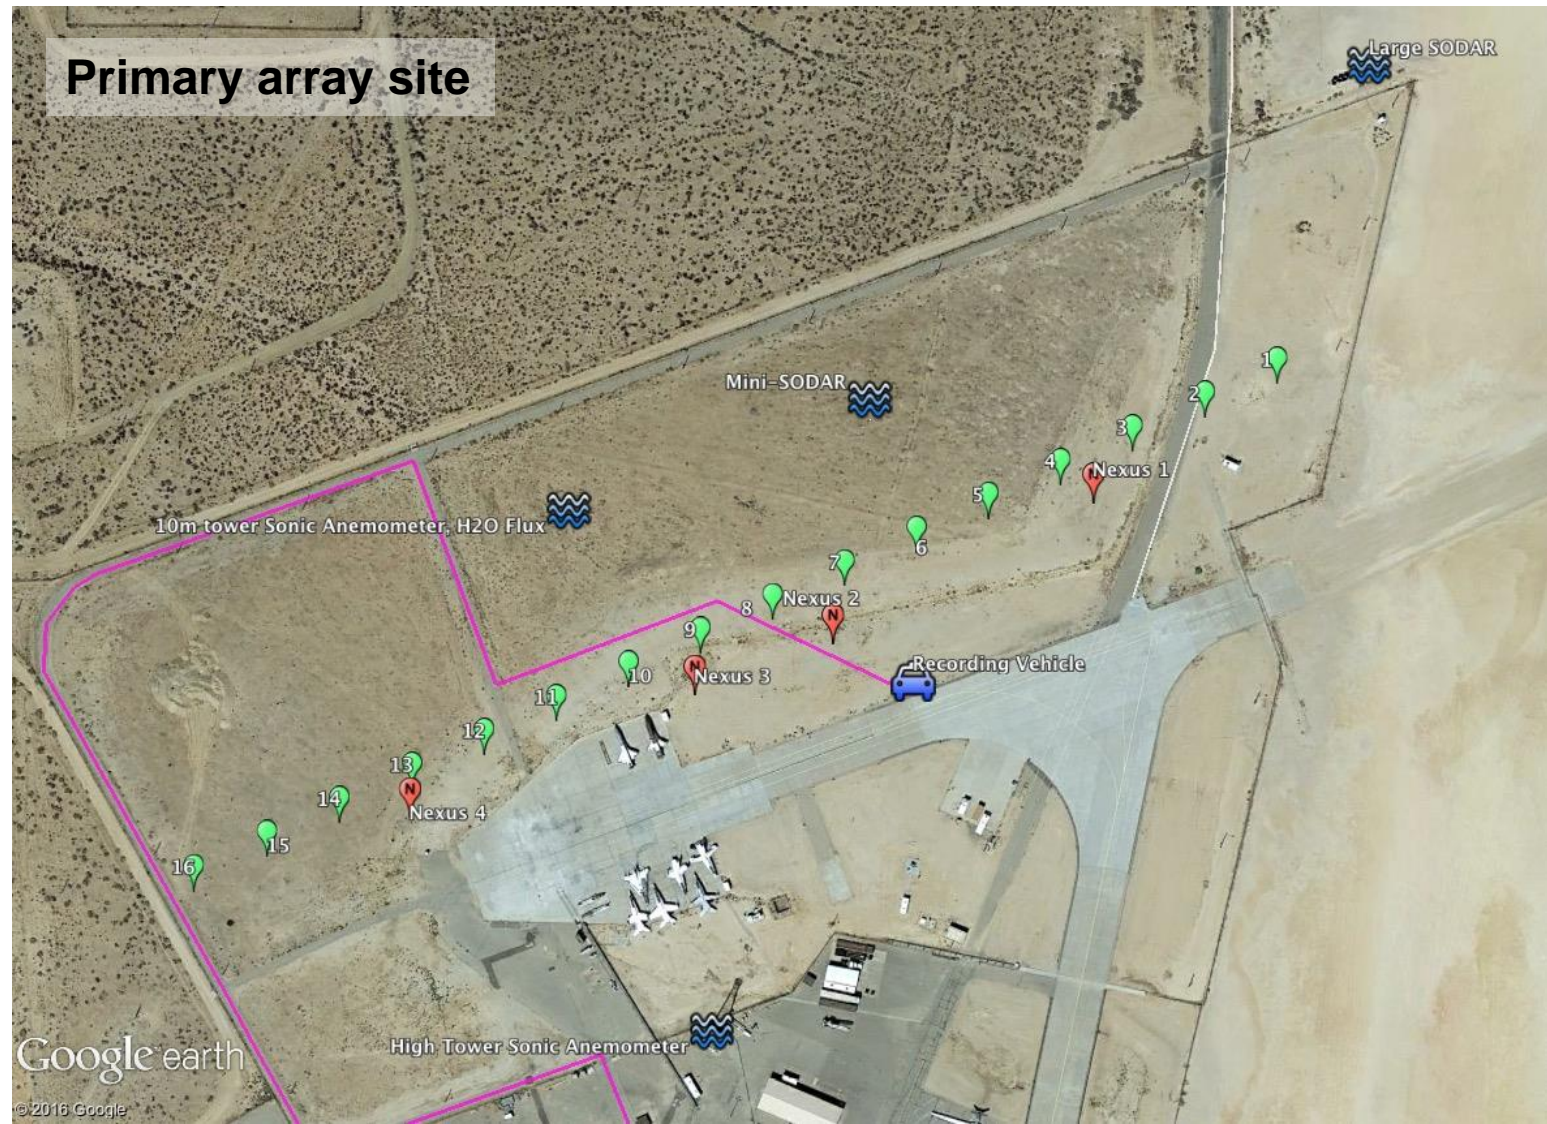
Primary array site

Large SODAR

Mini-SODAR

1

2

3

4

Nexus 1

5

10m tower Sonic Anemometer, H2O Flux

6

7

Nexus 2

8

9

10

Nexus 3

Recording Vehicle

11

12

13

14

Nexus 4

15

16

High Tower Sonic Anemometer

Google earth

© 2016 Google